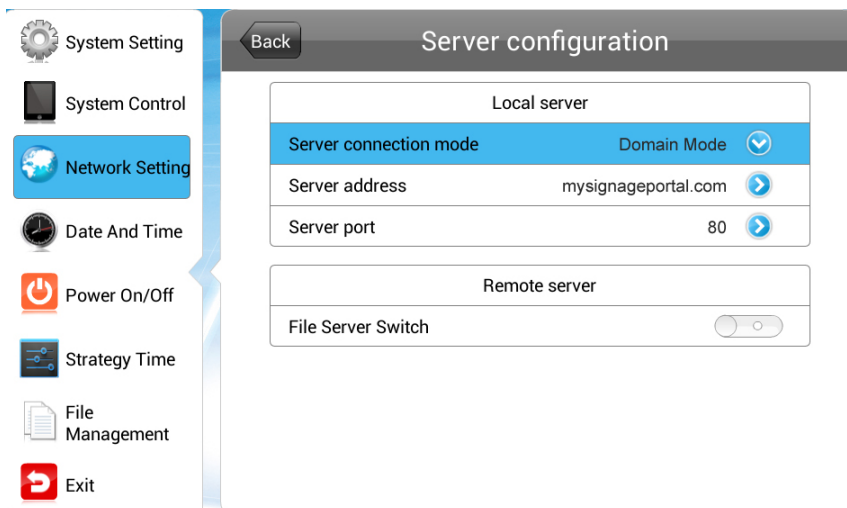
System Setting

System Control

Network Setting

Date And Time

Power On/Off

Strategy Time

File Management

Exit

Back

Server configuration

Local server

Server connection mode Domain Mode

Server address mysignageportal.com

Server port 80

Remote server

File Server Switch